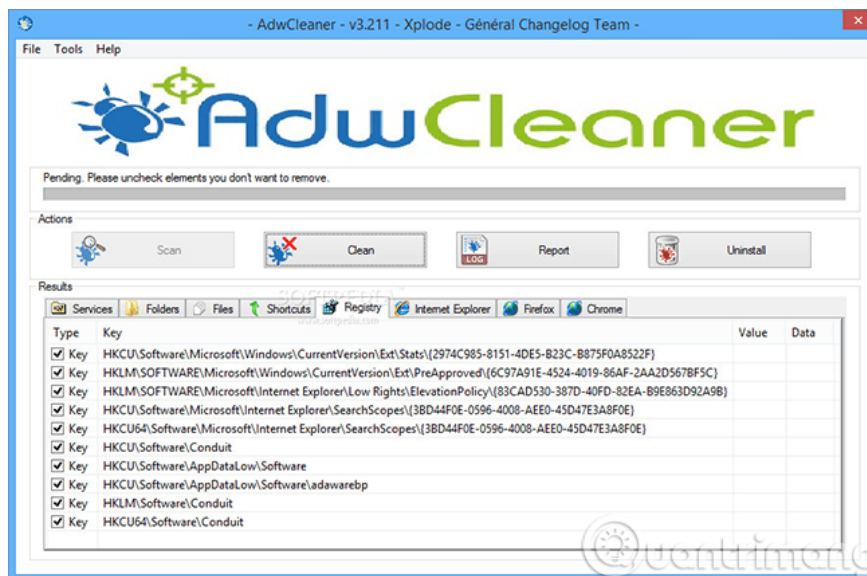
- AdwCleaner - v3.211 - Xplode - Général Changelog Team -

File Tools Help

AdwCleaner

Pending. Please uncheck elements you don't want to remove.

Actions

Scan

Clean

LOG Report

Uninstall

Results

Services | Folders | Files | Shortcuts | Registry | Internet Explorer | Firefox | Chrome

| Type | Key | Value | Data |
|---|---|---|---|
| Key | HKCU\Software\Microsoft\Windows\CurrentVersion\Ext\Stats\{2974C985-8151-4DE5-B23C-B875F0A8522F} | | |
| Key | HKLM\SOFTWARE\Microsoft\Windows\CurrentVersion\Ext\PreApproved\{6C97A91E-4524-4019-86AF-2AA2D567BF5C} | | |
| Key | HKLM\SOFTWARE\Microsoft\Internet Explorer\Low Rights\ElevationPolicy\{83CAD530-387D-40FD-82EA-B9E863D92A9B} | | |
| Key | HKCU\Software\Microsoft\Internet Explorer\SearchScopes\{3BD44F0E-0596-4008-AEE0-45D47E3A8F0E} | | |
| Key | HKCU64\Software\Microsoft\Internet Explorer\SearchScopes\{3BD44F0E-0596-4008-AEE0-45D47E3A8F0E} | | |
| Key | HKCU\Software\Conduit | | |
| Key | HKCU\Software\AppDataLow\Software | | |
| Key | HKCU\Software\AppDataLow\Software\adawarebp | | |
| Key | HKLM\Software\Conduit | | |
| Key | HKCU64\Software\Conduit | | |

Quantrimang